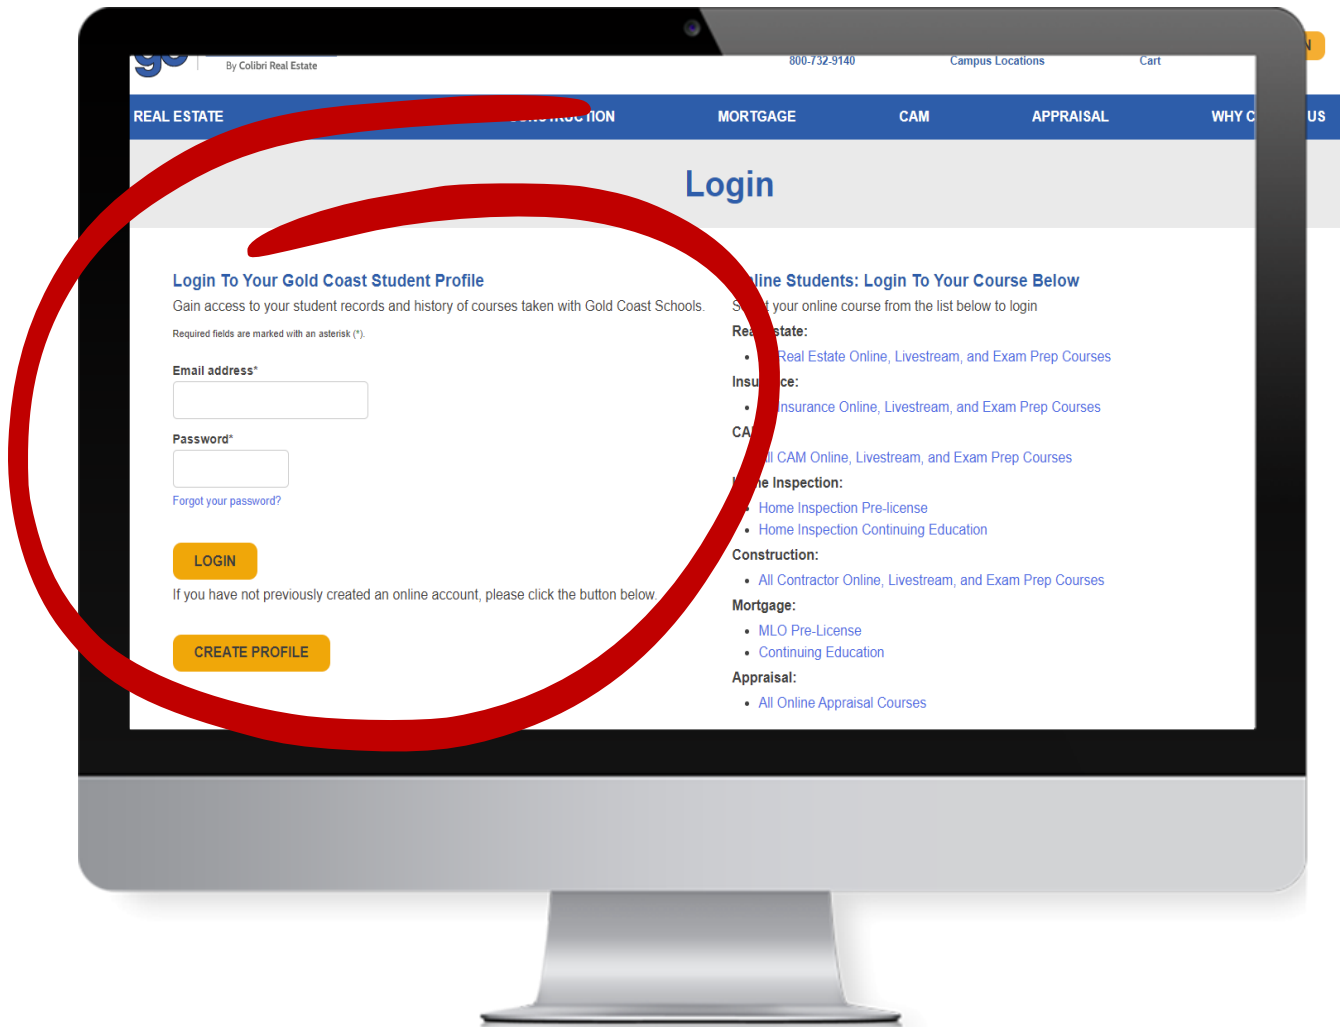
go By Colibri Real Estate

800-732-9140 Campus Locations Cart

REAL ESTATE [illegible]TION MORTGAGE CAM APPRAISAL WHY C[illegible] US

Login

Login To Your Gold Coast Student Profile

Gain access to your student records and history of courses taken with Gold Coast Schools.

Required fields are marked with an asterisk (*).

Email address*

Password*

Forgot your password?

LOGIN

If you have not previously created an online account, please click the button below.

CREATE PROFILE

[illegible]line Students: Login To Your Course Below

S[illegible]t your online course from the list below to login

Rea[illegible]state:

- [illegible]Real Estate Online, Livestream, and Exam Prep Courses

Insu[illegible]ce:

- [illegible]nsurance Online, Livestream, and Exam Prep Courses

CA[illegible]

- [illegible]l CAM Online, Livestream, and Exam Prep Courses

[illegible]e Inspection:

- Home Inspection Pre-license
- Home Inspection Continuing Education

Construction:

- All Contractor Online, Livestream, and Exam Prep Courses

Mortgage:

- MLO Pre-License
- Continuing Education

Appraisal:

- All Online Appraisal Courses